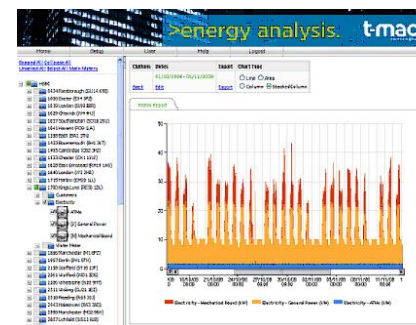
>energy analysis. t-mac

Home Setup User Help Logout

Expand All Collapse All
Unselect All Select All Match Memory

HBC
5434 Farnborough (GU14 6HD)
1000 Exeter (EX4 3PZ)
1018 London (SW8 2BR)
1020 Ipswich (IP4 4ZF)
1037 Southampton (SO18 2RD)
1041 Harwell (PO9 1LA)
1043 Bristol (BS1 3TB)
1433 Bournemouth (BH1 3EF)
1445 Cambridge (CB2 3PH)
1524 Chester (CH1 1DW)
1528 Berkhamsted (HP4 1HE)
1637 London (W1 2HE)
1715 Merton (SM19 1LL)
1790 Kings Lynn (PE30 1DL)
Customers
Electricity
ATMs
[2] General Power
[3] Mechanical Board
Water Meter
1886 Manchester (M1 6FZ)
1923 Bexley (DA6 8TW)
2150 Stafford (ST16 2DP)
2193 Chelmsford (CM1 1RZ)
2246 Winchester (SO23 9FT)
2313 Wembley (HA9 6DZ)
2318 Reading (RG1 2HJ)
2401 Walsall (WS1 1EA)
2466 Manchester (M22 9RH)
2607 Fulwell (SS15 1PF)

Custom Dates Export Chart Type
01/10/2004 - 01/11/2004 Line Area
Apply Edit Export Column StackedColumn

Main Report

Electricity - Mechanical Board (kW) Electricity - General Power (kW) Electricity - ATMs (kW)